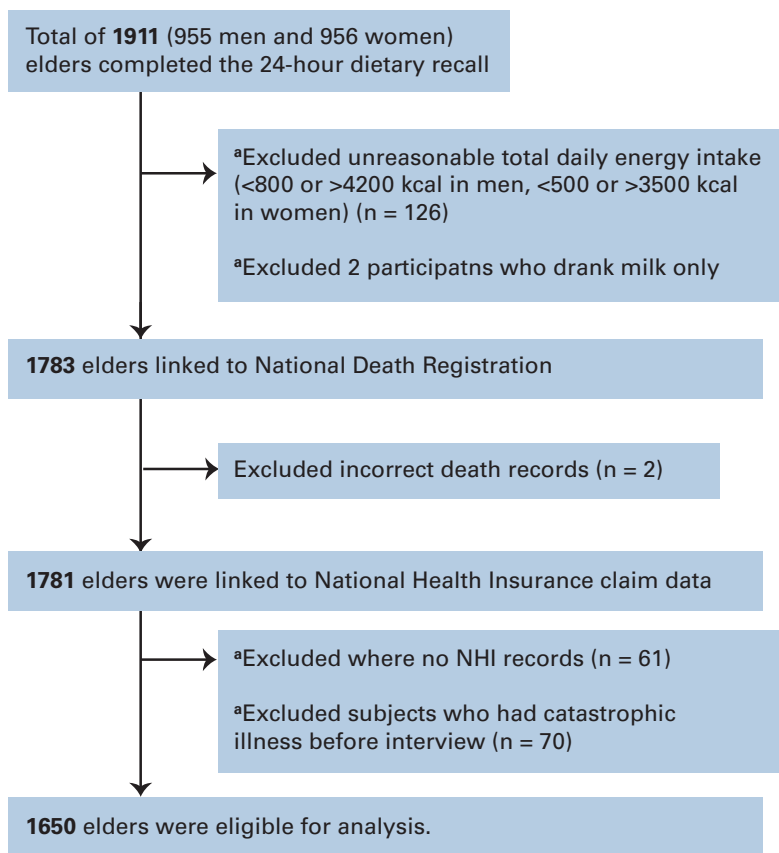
Total of **1911** (955 men and 956 women) elders completed the 24-hour dietary recall

$^a$Excluded unreasonable total daily energy intake (<800 or >4200 kcal in men, <500 or >3500 kcal in women) (n = 126)

$^a$Excluded 2 participatns who drank milk only

**1783** elders linked to National Death Registration

Excluded incorrect death records (n = 2)

**1781** elders were linked to National Health Insurance claim data

$^a$Excluded where no NHI records (n = 61)

$^a$Excluded subjects who had catastrophic illness before interview (n = 70)

**1650** elders were eligible for analysis.